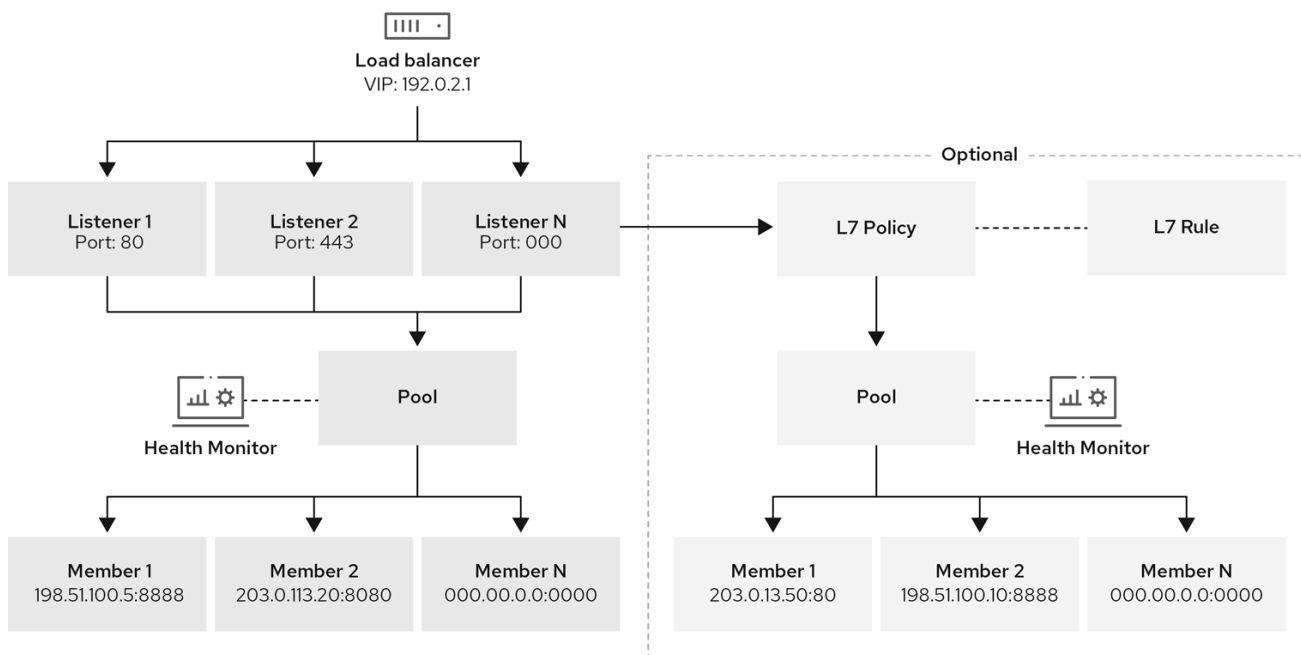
Load balancer
VIP: 192.0.2.1

Optional

Listener 1
Port: 80

Listener 2
Port: 443

Listener N
Port: 000

L7 Policy

L7 Rule

Health Monitor

Pool

Pool

Health Monitor

Member 1
198.51.100.5:8888

Member 2
203.0.113.20:8080

Member N
000.00.0.0:0000

Member 1
203.0.13.50:80

Member 2
198.51.100.10:8888

Member N
000.00.0.0:0000